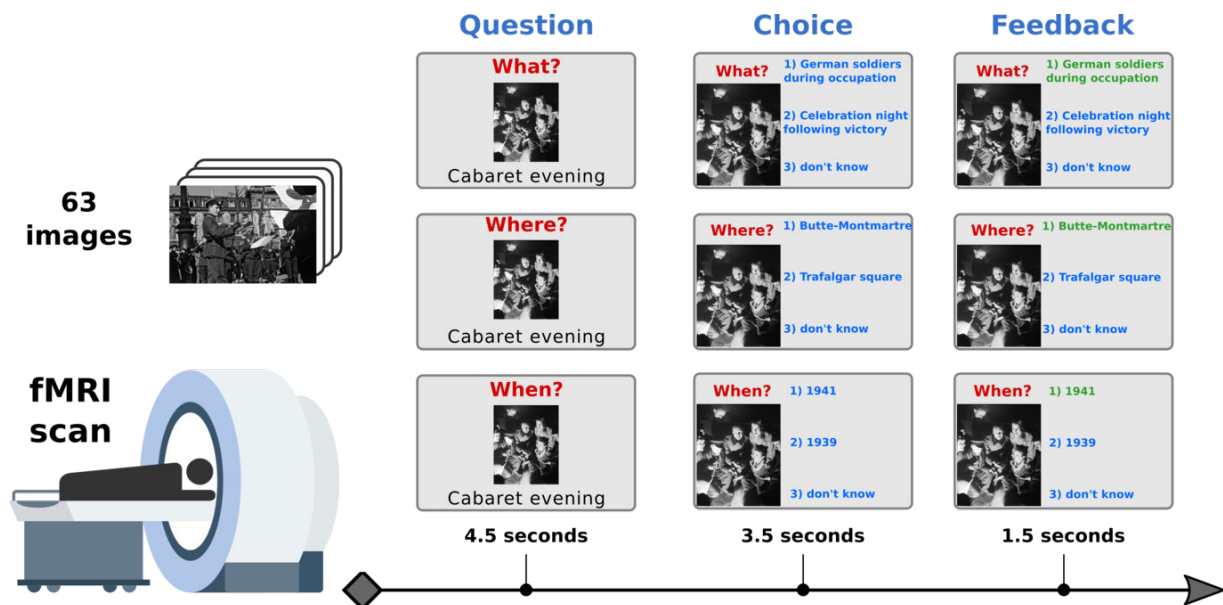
Question

Choice

Feedback

63 images

What?
Cabaret evening

What?
1) German soldiers during occupation
2) Celebration night following victory
3) don't know

What?
1) German soldiers during occupation
2) Celebration night following victory
3) don't know

Where?
Cabaret evening

Where?
1) Butte-Montmartre
2) Trafalgar square
3) don't know

Where?
1) Butte-Montmartre
2) Trafalgar square
3) don't know

fMRI scan

When?
Cabaret evening

When?
1) 1941
2) 1939
3) don't know

When?
1) 1941
2) 1939
3) don't know

4.5 seconds

3.5 seconds

1.5 seconds